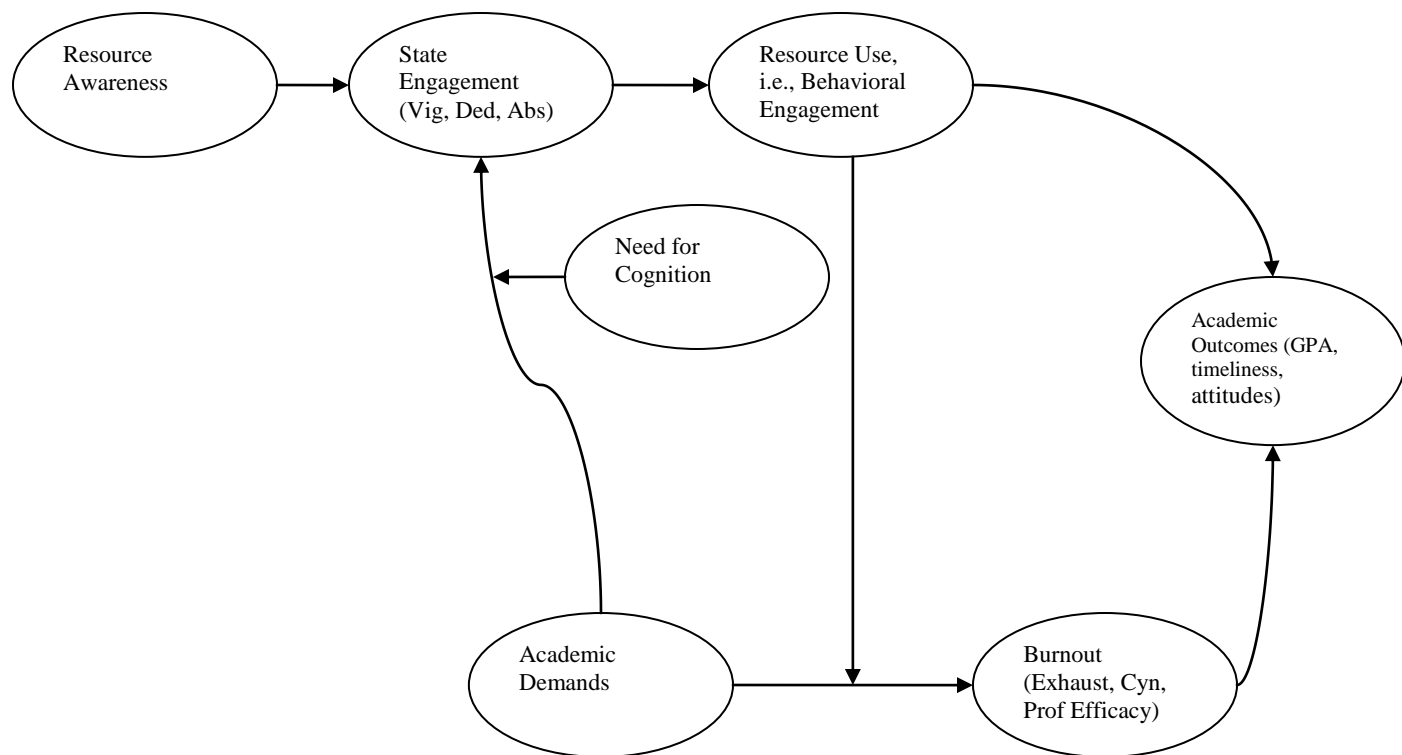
Resource Awareness

State Engagement (Vig, Ded, Abs)

Resource Use, i.e., Behavioral Engagement

Need for Cognition

Academic Outcomes (GPA, timeliness, attitudes)

Academic Demands

Burnout (Exhaust, Cyn, Prof Efficacy)